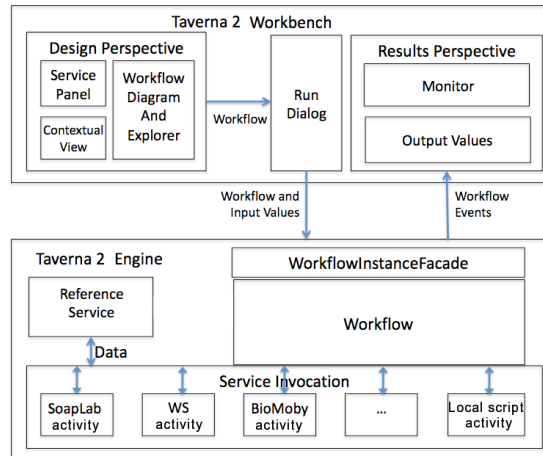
Taverna 2 Workbench

Design Perspective

Service Panel

Contextual View

Workflow Diagram And Explorer

Workflow

Run Dialog

Results Perspective

Monitor

Output Values

Workflow and Input Values

Workflow Events

Taverna 2 Engine

WorkflowInstanceFacade

Reference Service

Data

Workflow

Service Invocation

SoapLab activity

WS activity

BioMoby activity

...

Local script activity